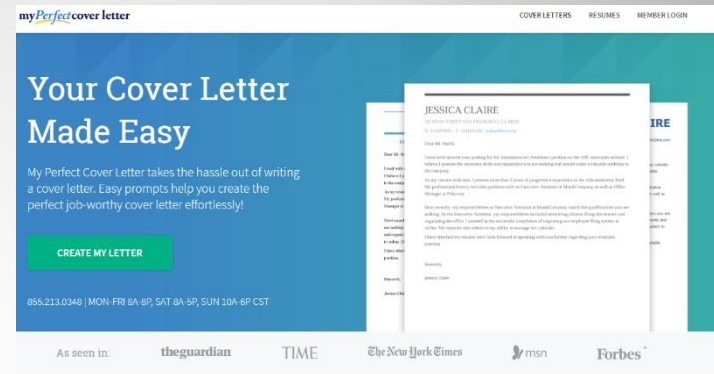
myPerfectcover letter

COVER LETTERS RESUMES MEMBER LOGIN

Your Cover Letter Made Easy

My Perfect Cover Letter takes the hassle out of writing a cover letter. Easy prompts help you create the perfect job-worthy cover letter effortlessly!

CREATE MY LETTER

855.213.0348 | MON-FRI 8A-8P, SAT 8A-5P, SUN 10A-6P CST

JESSICA CLAIRE

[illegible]

IRE

As seen in: theguardian TIME The New York Times msn Forbes